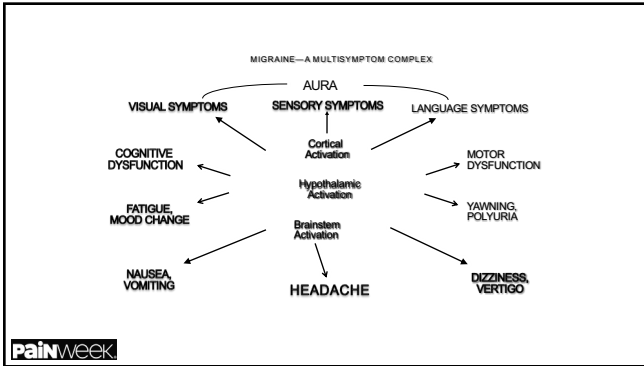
MIGRAINE—A MULTISYMPTOM COMPLEX

AURA

VISUAL SYMPTOMS

SENSORY SYMPTOMS

LANGUAGE SYMPTOMS

Cortical Activation

COGNITIVE DYSFUNCTION

MOTOR DYSFUNCTION

Hypothalamic Activation

FATIGUE, MOOD CHANGE

YAWNING, POLYURIA

Brainstem Activation

NAUSEA, VOMITING

HEADACHE

DIZZINESS, VERTIGO

PainWeek.